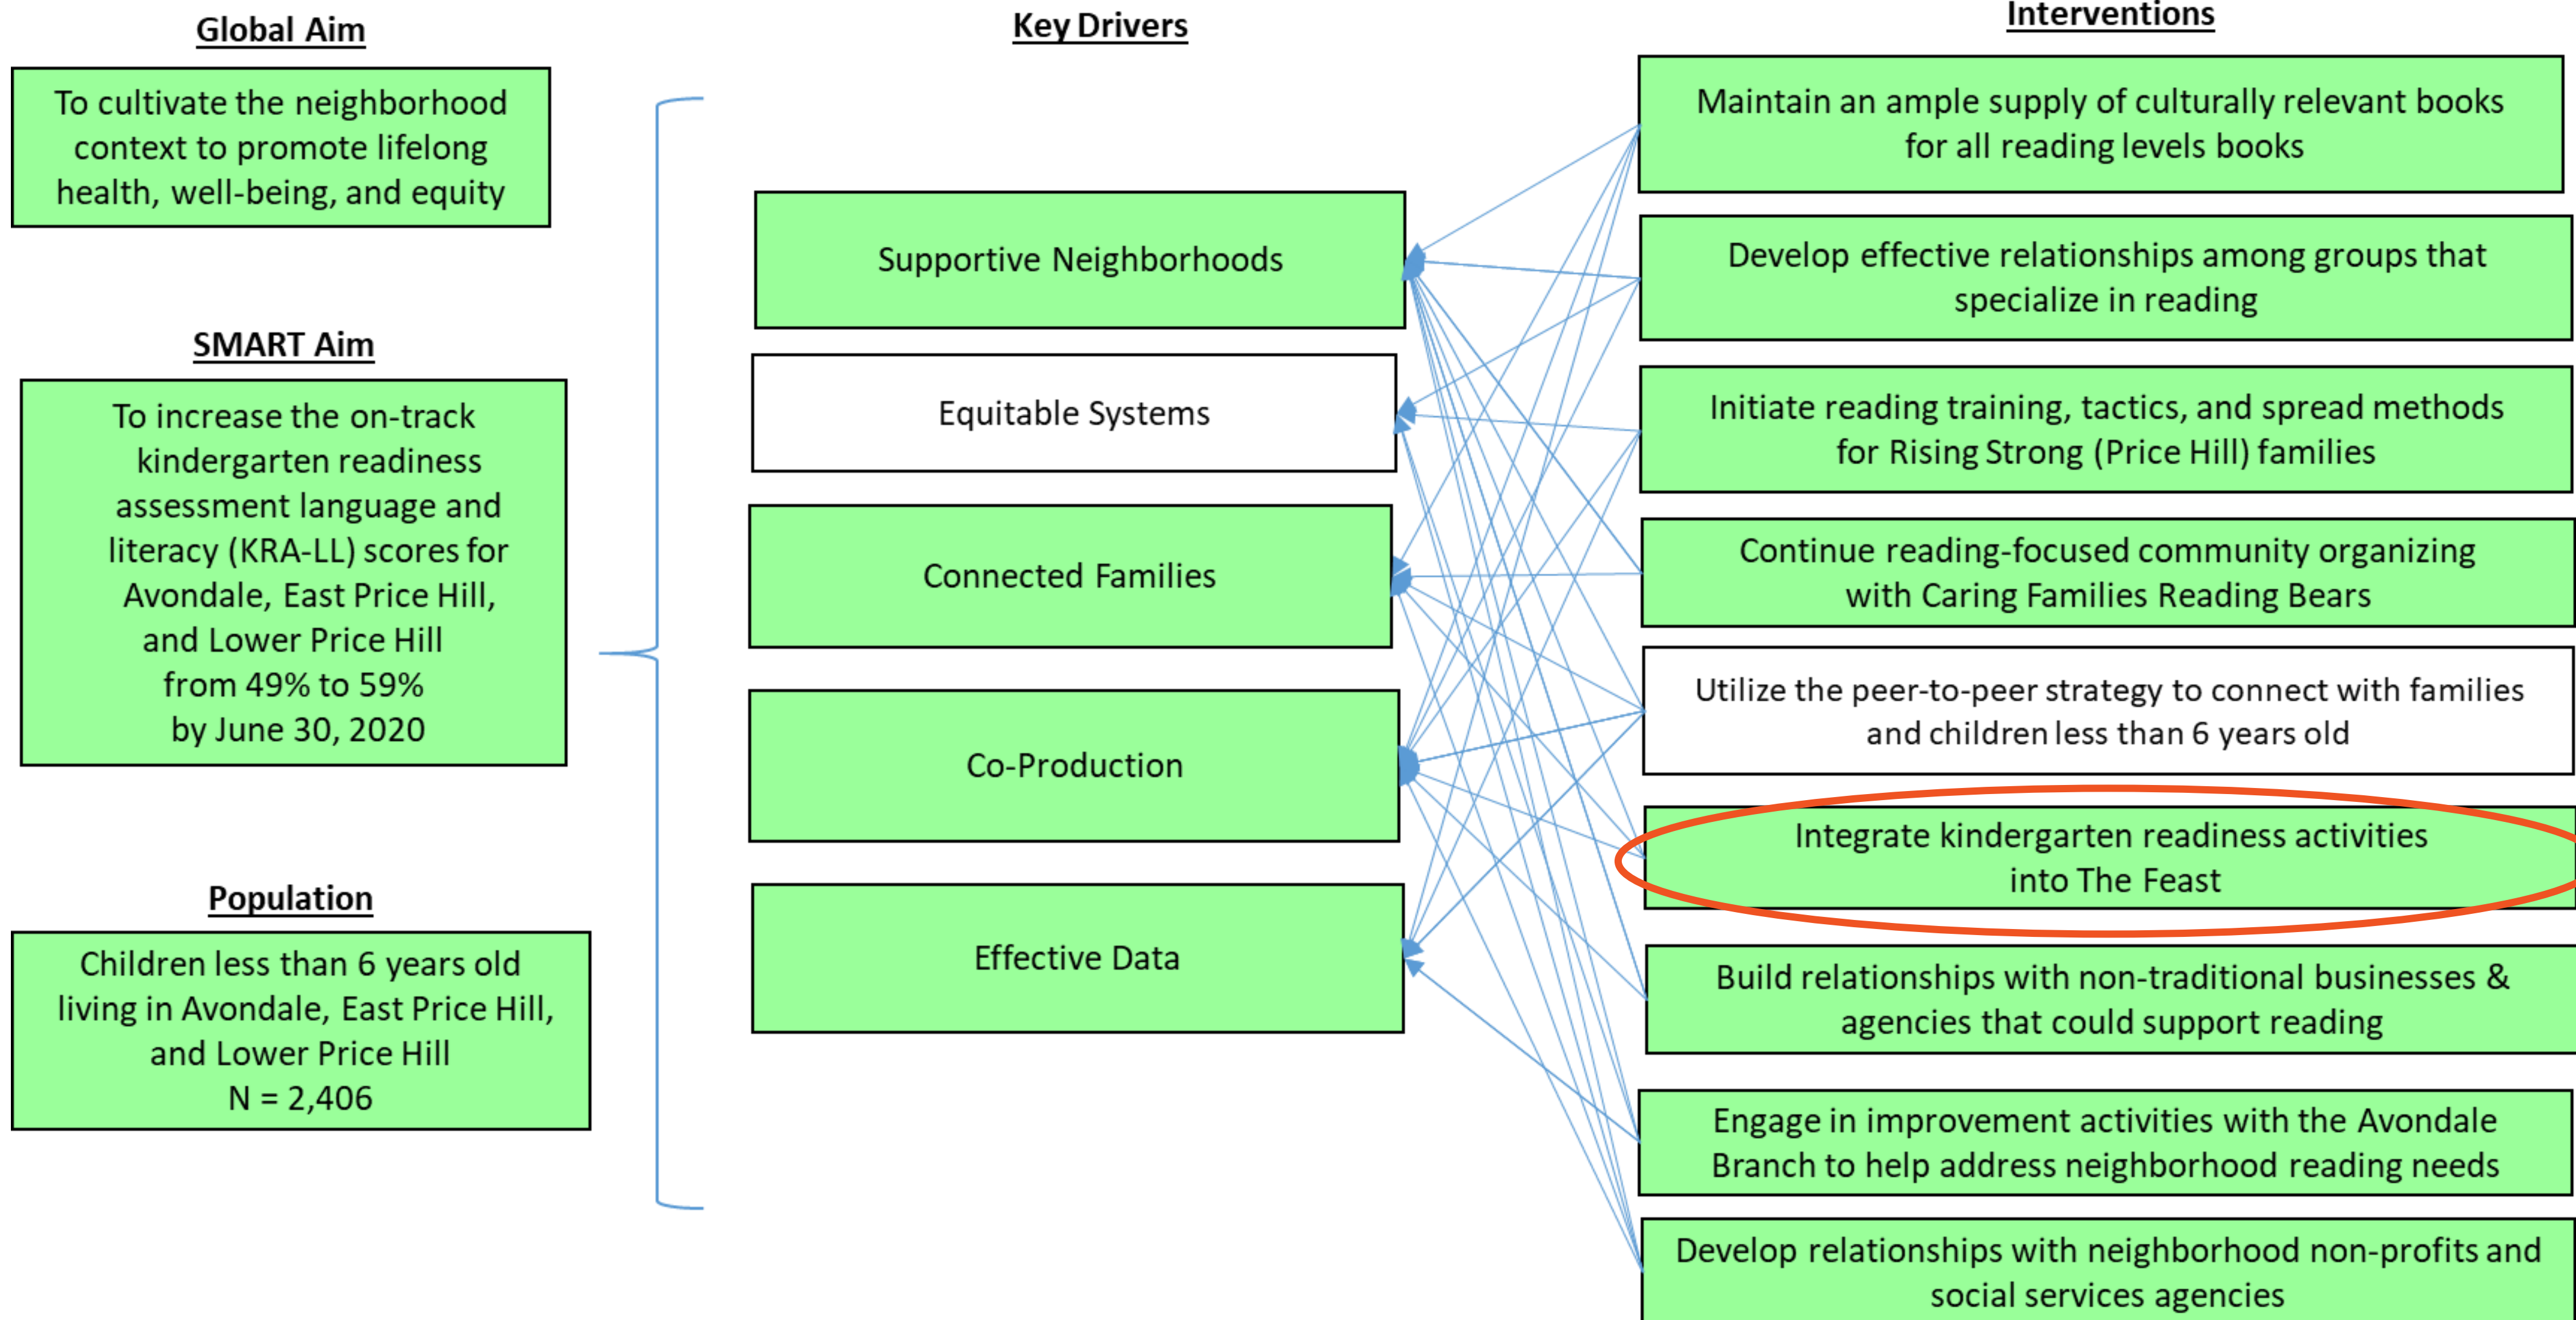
Global Aim

To cultivate the neighborhood context to promote lifelong health, well-being, and equity

SMART Aim

To increase the on-track kindergarten readiness assessment language and literacy (KRA-LL) scores for Avondale, East Price Hill, and Lower Price Hill from 49% to 59% by June 30, 2020

Population

Children less than 6 years old living in Avondale, East Price Hill, and Lower Price Hill N = 2,406

Key Drivers

Supportive Neighborhoods

Equitable Systems

Connected Families

Co-Production

Effective Data

Interventions

Maintain an ample supply of culturally relevant books for all reading levels books

Develop effective relationships among groups that specialize in reading

Initiate reading training, tactics, and spread methods for Rising Strong (Price Hill) families

Continue reading-focused community organizing with Caring Families Reading Bears

Utilize the peer-to-peer strategy to connect with families and children less than 6 years old

Integrate kindergarten readiness activities into The Feast

Build relationships with non-traditional businesses & agencies that could support reading

Engage in improvement activities with the Avondale Branch to help address neighborhood reading needs

Develop relationships with neighborhood non-profits and social services agencies